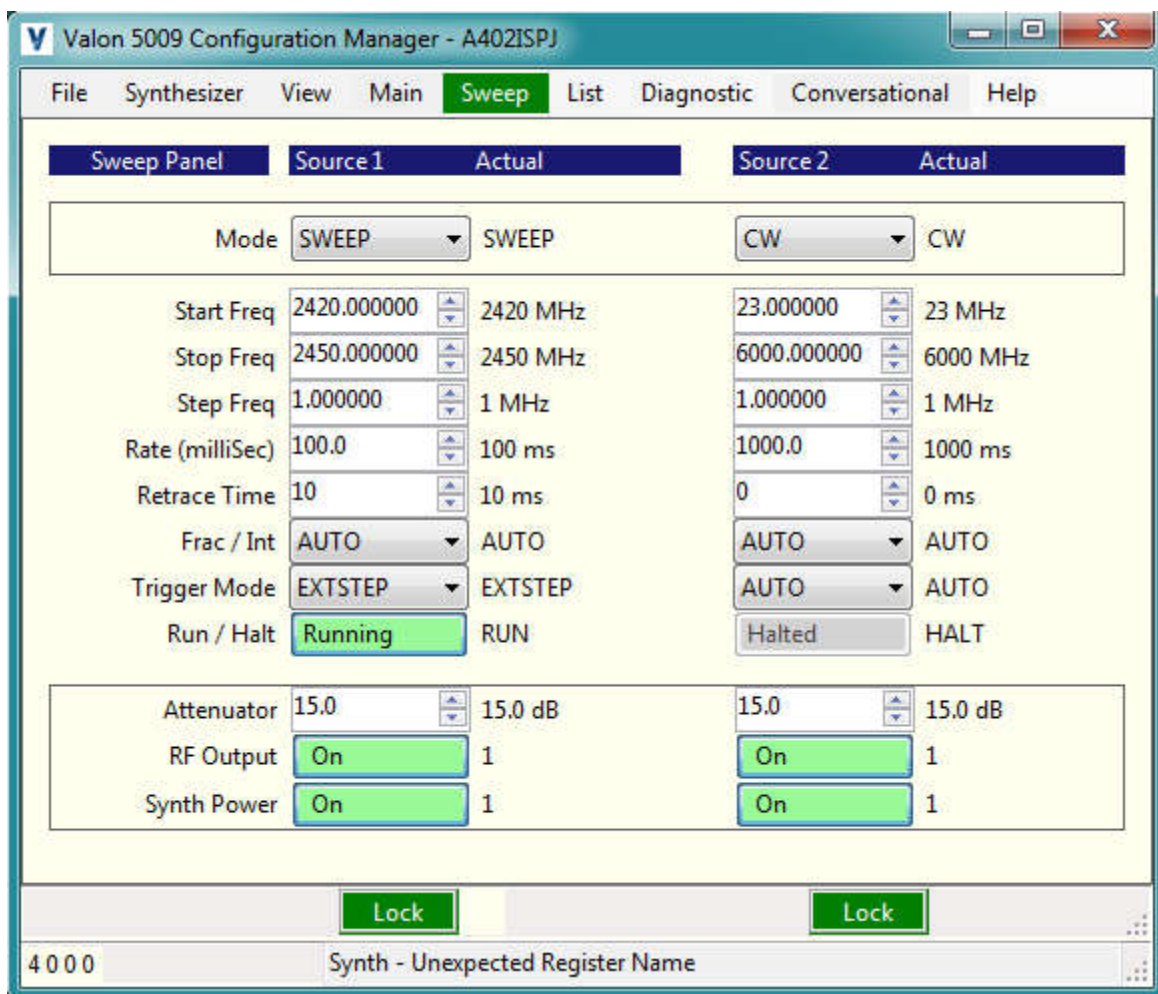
V Valon 5009 Configuration Manager - A402ISPJ

File Synthesizer View Main Sweep List Diagnostic Conversational Help

| Sweep Panel | Source 1 | Actual | Source 2 | Actual |
|---|---|---|---|---|
| Mode | SWEEP | SWEEP | CW | CW |
| Start Freq | 2420.000000 | 2420 MHz | 23.000000 | 23 MHz |
| Stop Freq | 2450.000000 | 2450 MHz | 6000.000000 | 6000 MHz |
| Step Freq | 1.000000 | 1 MHz | 1.000000 | 1 MHz |
| Rate (milliSec) | 100.0 | 100 ms | 1000.0 | 1000 ms |
| Retrace Time | 10 | 10 ms | 0 | 0 ms |
| Frac / Int | AUTO | AUTO | AUTO | AUTO |
| Trigger Mode | EXTSTEP | EXTSTEP | AUTO | AUTO |
| Run / Halt | Running | RUN | Halted | HALT |
| Attenuator | 15.0 | 15.0 dB | 15.0 | 15.0 dB |
| RF Output | On | 1 | On | 1 |
| Synth Power | On | 1 | On | 1 |

Lock Lock

4000 Synth - Unexpected Register Name